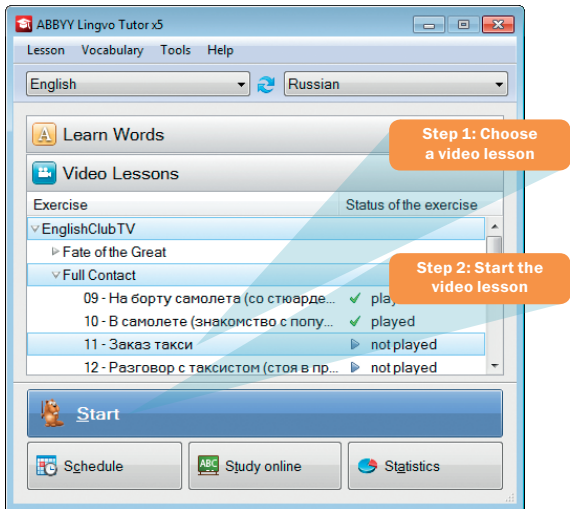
ABBYY Lingvo Tutor x5

Lesson Vocabulary Tools Help

English Russian

Learn Words

Video Lessons

Step 1: Choose a video lesson

| Exercise | Status of the exercise |
|---|---|
| EnglishClubTV | |
| Fate of the Great | |
| Full Contact | |
| 09 - На борту самолета (со стюарде... | played |
| 10 - В самолете (знакомство с попу... | played |
| 11 - Заказ такси | not played |
| 12 - Разговор с таксистом (стоя в пр... | not played |

Step 2: Start the video lesson

Start

Schedule

Study online

Statistics